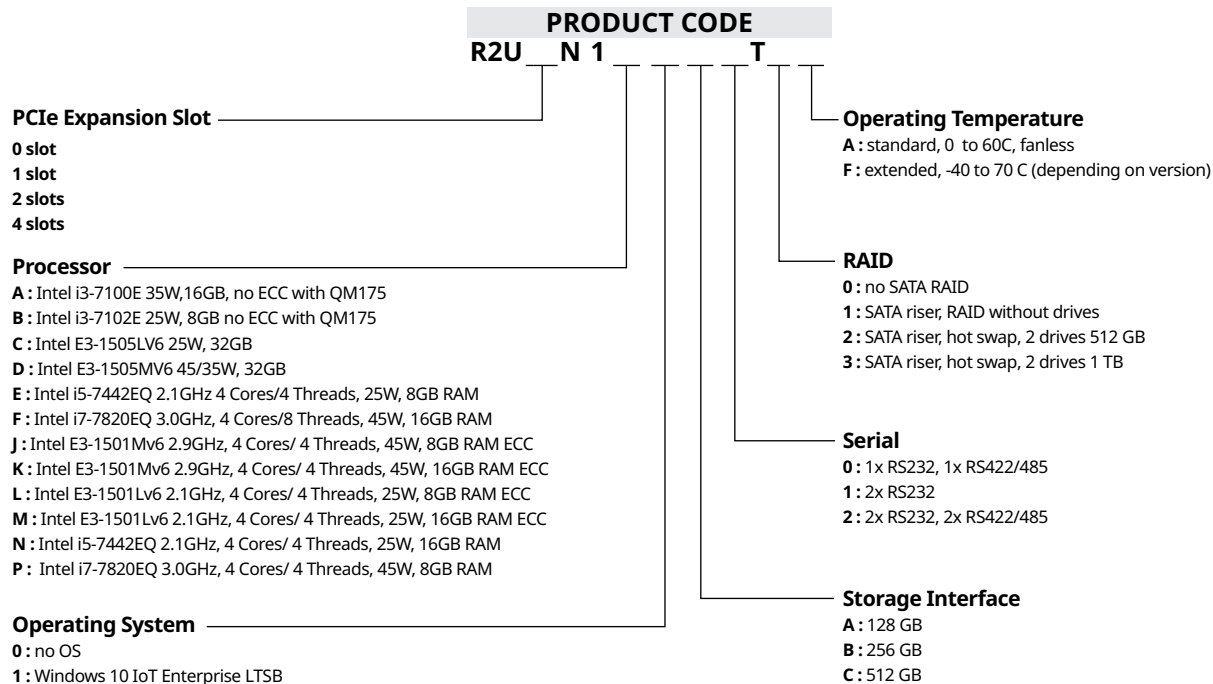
PRODUCT CODE
R2U _ N 1 _ _ _ _ T _ _

PCIe Expansion Slot
0 slot
1 slot
2 slots
4 slots

Processor
A : Intel i3-7100E 35W,16GB, no ECC with QM175
B : Intel i3-7102E 25W, 8GB no ECC with QM175
C : Intel E3-1505LV6 25W, 32GB
D : Intel E3-1505MV6 45/35W, 32GB
E : Intel i5-7442EQ 2.1GHz 4 Cores/4 Threads, 25W, 8GB RAM
F : Intel i7-7820EQ 3.0GHz, 4 Cores/8 Threads, 45W, 16GB RAM
J : Intel E3-1501Mv6 2.9GHz, 4 Cores/ 4 Threads, 45W, 8GB RAM ECC
K : Intel E3-1501Mv6 2.9GHz, 4 Cores/ 4 Threads, 45W, 16GB RAM ECC
L : Intel E3-1501Lv6 2.1GHz, 4 Cores/ 4 Threads, 25W, 8GB RAM ECC
M : Intel E3-1501Lv6 2.1GHz, 4 Cores/ 4 Threads, 25W, 16GB RAM ECC
N : Intel i5-7442EQ 2.1GHz, 4 Cores/ 4 Threads, 25W, 16GB RAM
P : Intel i7-7820EQ 3.0GHz, 4 Cores/ 4 Threads, 45W, 8GB RAM

Operating System
0 : no OS
1 : Windows 10 IoT Enterprise LTSB

Operating Temperature
A : standard, 0 to 60C, fanless
F : extended, -40 to 70 C (depending on version)

RAID
0 : no SATA RAID
1 : SATA riser, RAID without drives
2 : SATA riser, hot swap, 2 drives 512 GB
3 : SATA riser, hot swap, 2 drives 1 TB

Serial
0 : 1x RS232, 1x RS422/485
1 : 2x RS232
2 : 2x RS232, 2x RS422/485

Storage Interface
A : 128 GB
B : 256 GB
C : 512 GB